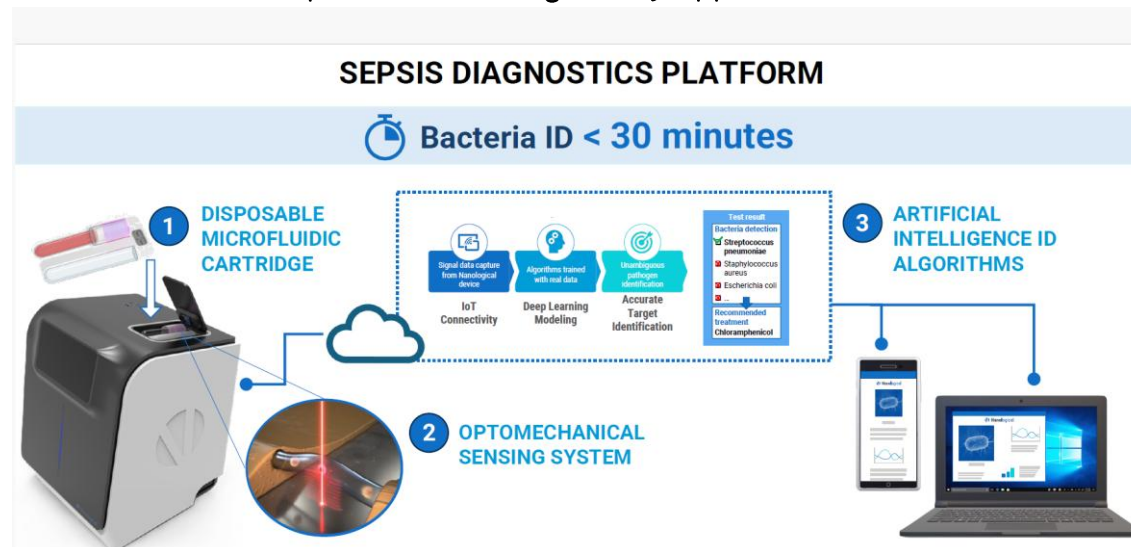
SEPSIS DIAGNOSTICS PLATFORM

Bacteria ID < 30 minutes

1 DISPOSABLE MICROFLUIDIC CARTRIDGE

Signal data capture from Nanological device
IoT Connectivity

Algorithms trained with real data
Deep Learning Modeling

Unambiguous pathogen identification
Accurate Target Identification

Test result
Bacteria detection
Streptococcus pneumoniae
Staphylococcus aureus
Escherichia coli
...
Recommended treatment
Chloramphenicol

3 ARTIFICIAL INTELLIGENCE ID ALGORITHMS

2 OPTOMECHANICAL SENSING SYSTEM